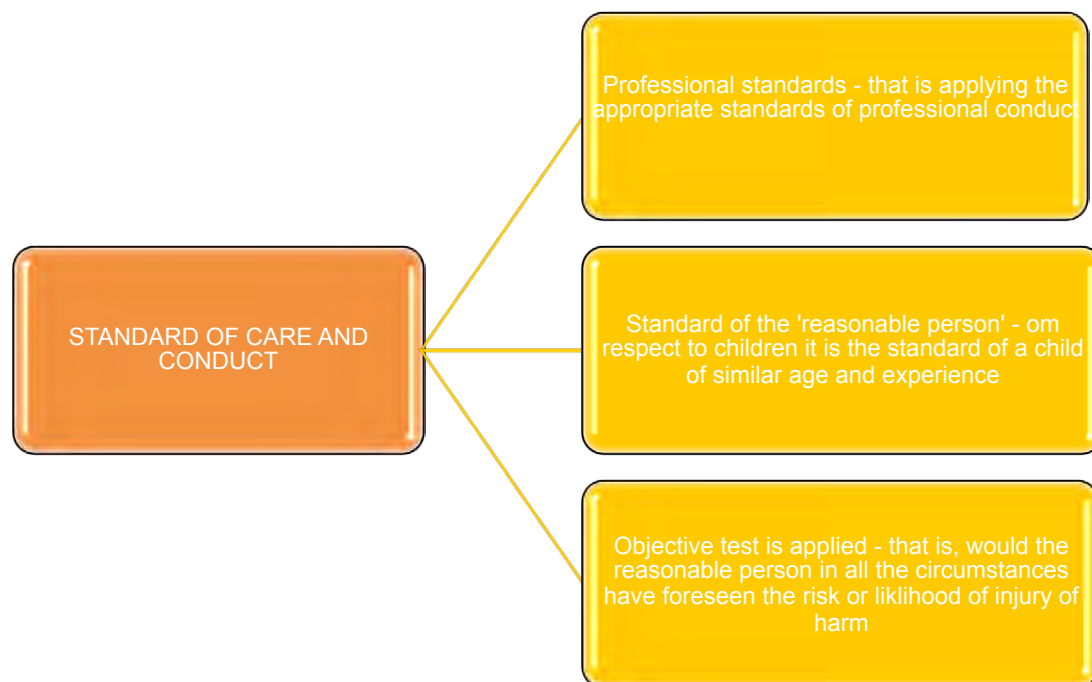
STANDARD OF CARE AND CONDUCT

Professional standards - that is applying the appropriate standards of professional conduct

Standard of the 'reasonable person' - om respect to children it is the standard of a child of similar age and experience

Objective test is applied - that is, would the reasonable person in all the circumstances have foreseen the risk or liklihood of injury of harm